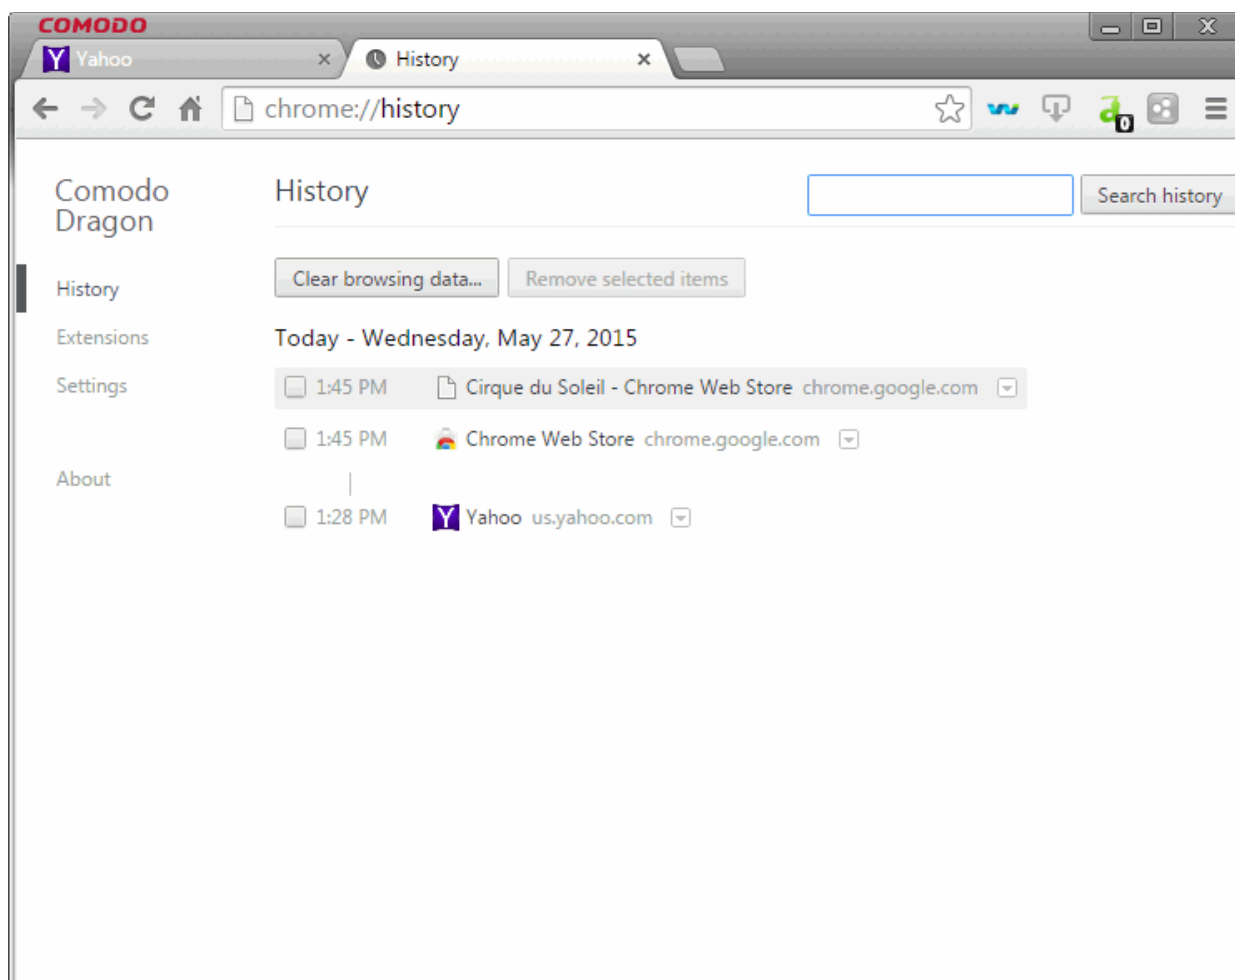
COMODO

Yahoo ×
History ×

chrome://history

0

Comodo Dragon

History

Extensions

Settings

About

History

Search history

Clear browsing data...
Remove selected items

Today - Wednesday, May 27, 2015

1:45 PM Cirque du Soleil - Chrome Web Store chrome.google.com

1:45 PM Chrome Web Store chrome.google.com

1:28 PM Yahoo us.yahoo.com